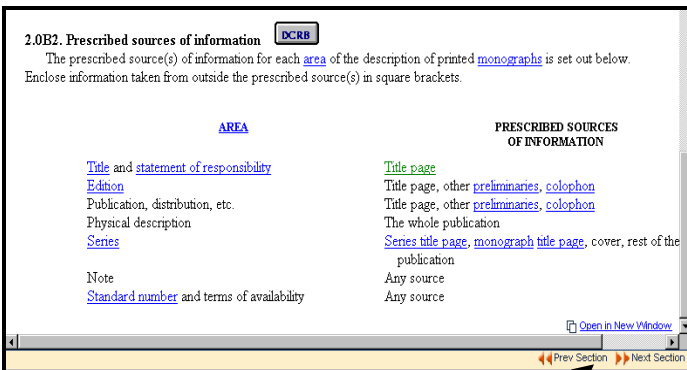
2.0B2. Prescribed sources of information DCRB

The prescribed source(s) of information for each area of the description of printed monographs is set out below. Enclose information taken from outside the prescribed source(s) in square brackets.

| AREA | PRESCRIBED SOURCES OF INFORMATION |
|---|---|
| Title and statement of responsibility | Title page |
| Edition | Title page, other preliminaries, colophon |
| Publication, distribution, etc. | Title page, other preliminaries, colophon |
| Physical description | The whole publication |
| Series | Series title page, monograph title page, cover, rest of the publication |
| Note | Any source |
| Standard number and terms of availability | Any source |

Open in New Window

Prev Section Next Section